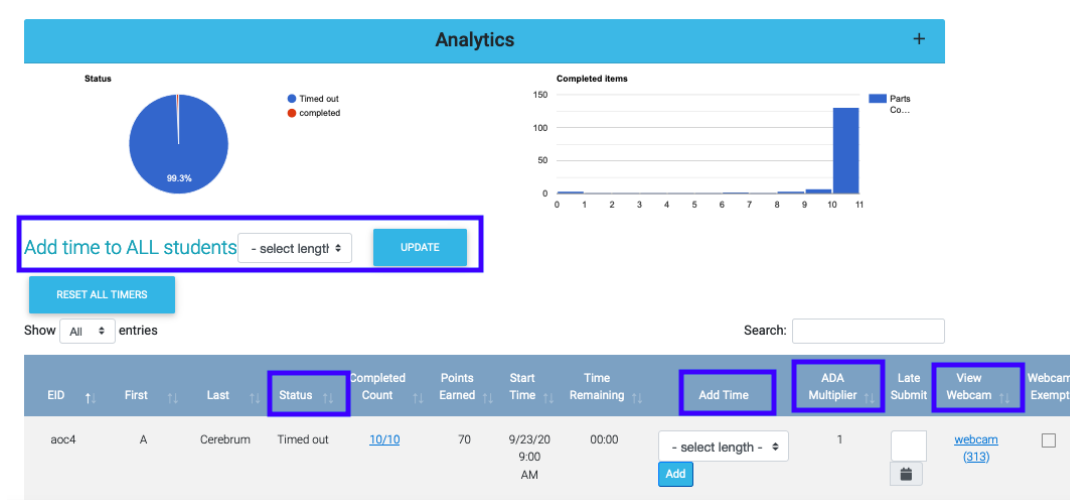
Analytics +

Status

Timed out
completed

99.3%

Completed items

150
100
50
0

0 1 2 3 4 5 6 7 8 9 10 11

Parts Co...

Add time to ALL students - select length UPDATE

RESET ALL TIMERS

Show All entries

Search:

| EID | First | Last | Status | Completed Count | Points Earned | Start Time | Time Remaining | Add Time | ADA Multiplier | Late Submit | View Webcam | Webcam Exempt |
|---|---|---|---|---|---|---|---|---|---|---|---|---|
| aoc4 | A | Cerebrum | Timed out | 10/10 | 70 | 9/23/20 9:00 AM | 00:00 | - select length - Add | 1 | | webcam (313) | |